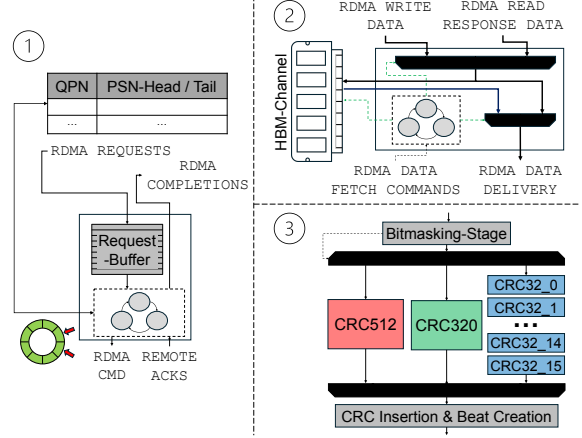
1

| QPN | PSN-Head / Tail |
|---|---|
| ... | ... |

RDMA REQUESTS

RDMA COMPLETIONS

Request-Buffer

RDMA CMD

REMOTE ACKS

2

RDMA WRITE DATA

RDMA READ RESPONSE DATA

HBM-Channel

RDMA DATA FETCH COMMANDS

RDMA DATA DELIVERY

3

Bitmasking-Stage

CRC512

CRC320

CRC32_0

CRC32_1

...

CRC32_14

CRC32_15

CRC Insertion & Beat Creation